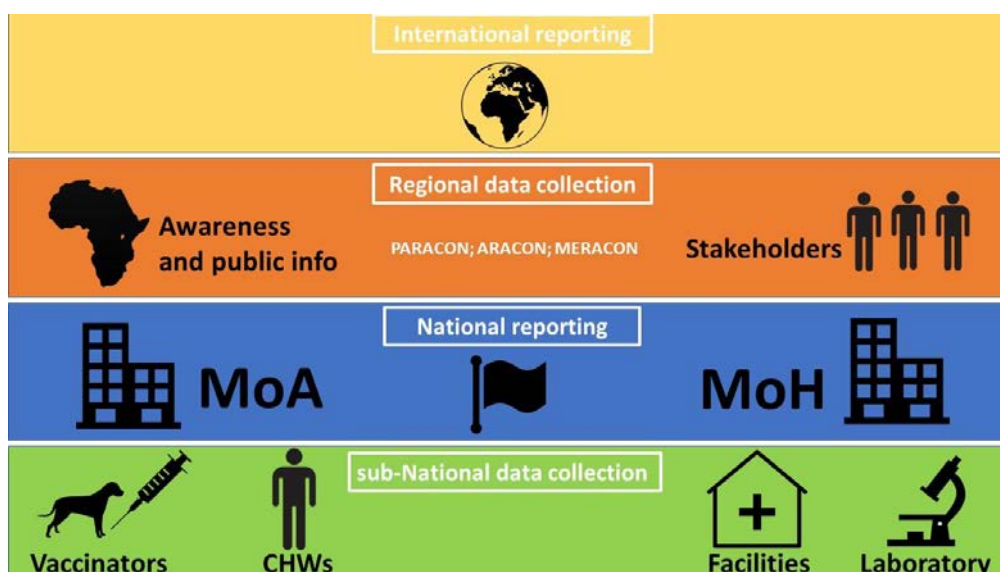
International reporting

Regional data collection

Awareness and public info

PARACON; ARACON; MERACON

Stakeholders

National reporting

MoA

MoH

sub-National data collection

Vaccinators

CHWs

Facilities

Laboratory